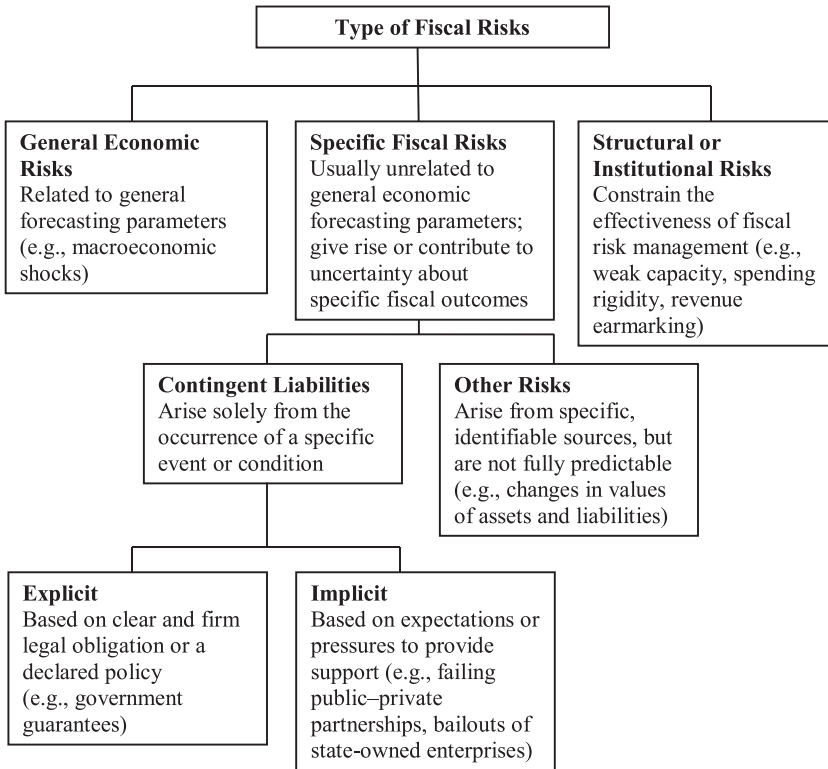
Type of Fiscal Risks

General Economic Risks
Related to general forecasting parameters (e.g., macroeconomic shocks)

Specific Fiscal Risks
Usually unrelated to general economic forecasting parameters; give rise or contribute to uncertainty about specific fiscal outcomes

Structural or Institutional Risks
Constrain the effectiveness of fiscal risk management (e.g., weak capacity, spending rigidity, revenue earmarking)

Contingent Liabilities
Arise solely from the occurrence of a specific event or condition

Other Risks
Arise from specific, identifiable sources, but are not fully predictable (e.g., changes in values of assets and liabilities)

Explicit
Based on clear and firm legal obligation or a declared policy (e.g., government guarantees)

Implicit
Based on expectations or pressures to provide support (e.g., failing public–private partnerships, bailouts of state-owned enterprises)